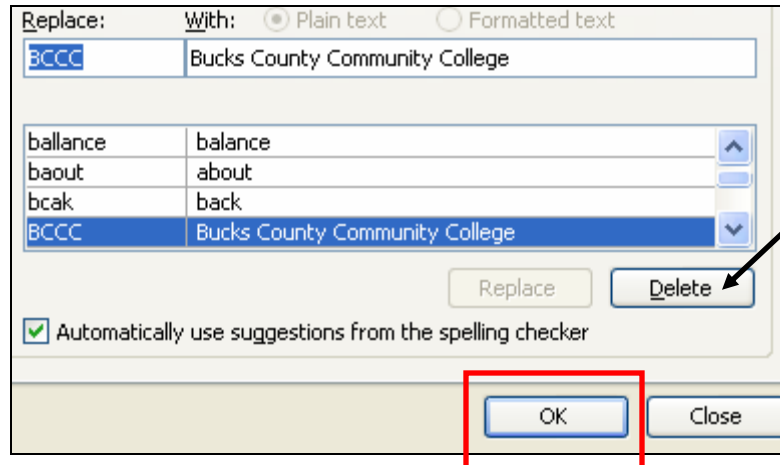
Replace: With: Plain text Formatted text

BCCC | Bucks County Community College

| | |
|---|---|
| ballance | balance |
| baout | about |
| bcak | back |
| BCCC | Bucks County Community College |

Replace Delete

Automatically use suggestions from the spelling checker

OK Close